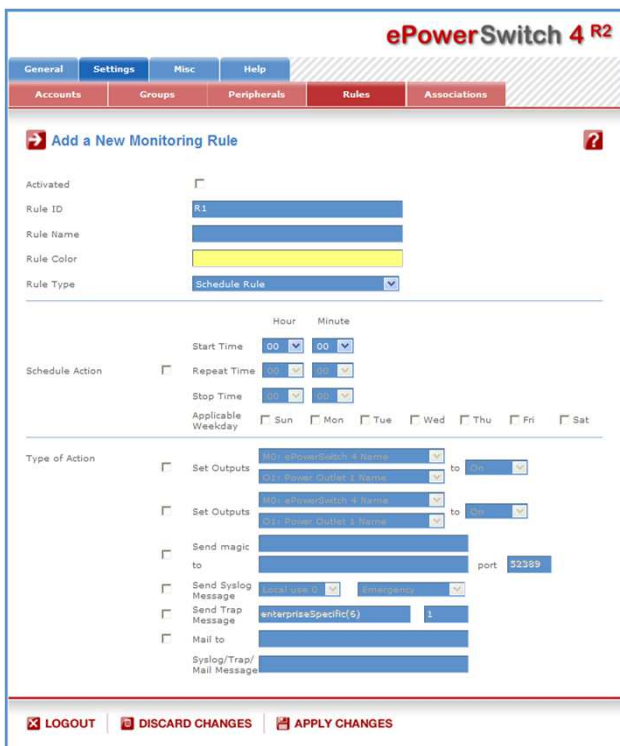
ePowerSwitch 4 R2

General | Settings | Misc | Help

Accounts | Groups | Peripherals | Rules | Associations

Add a New Monitoring Rule

?

Activated

Rule ID R1

Rule Name

Rule Color

Rule Type Schedule Rule

Hour Minute

Start Time 00 00

Schedule Action Repeat Time 00 00

Stop Time 00 00

Applicable Weekday Sun Mon Tue Wed Thu Fri Sat

Type of Action Set Outputs M0: ePowerSwitch 4 Name O1: Power Outlet 1 Name to On

Set Outputs M0: ePowerSwitch 4 Name O1: Power Outlet 1 Name to On

Send magic to port 52389

Send Syslog Message Local use 0 Emergency

Send Trap Message enterpriseSpecific(6) 1

Mail to

Syslog/Trap/ Mail Message

LOGOUT | DISCARD CHANGES | APPLY CHANGES